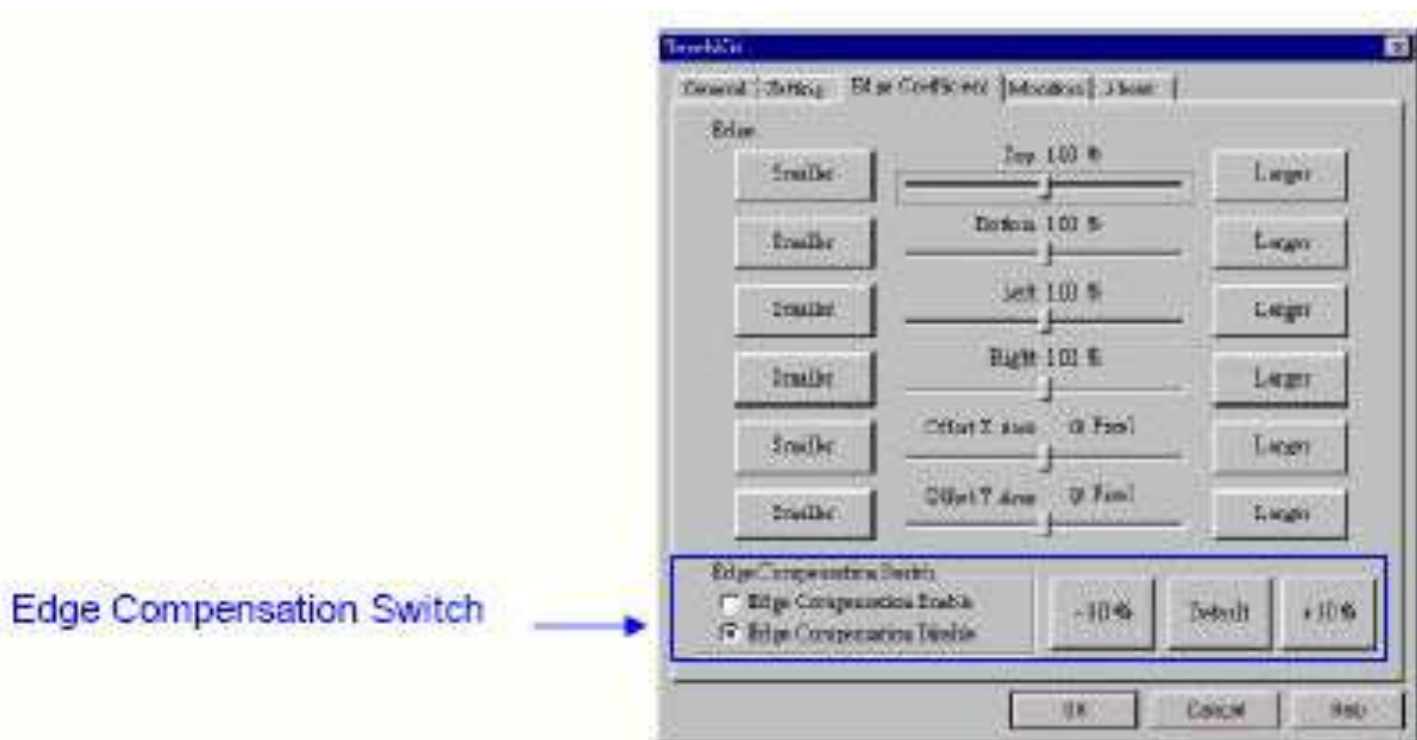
Edge Compensation Switch

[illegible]

General | Setting | Edge Coefficient | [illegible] | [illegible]

Edge

Smaller

Top 100 %

Larger

Smaller

Bottom 100 %

Larger

Smaller

Left 100 %

Larger

Smaller

Right 100 %

Larger

Smaller

Offset X axis 0 Pixel

Larger

Smaller

Offset Y axis 0 Pixel

Larger

Edge Compensation Switch

Edge Compensation Enable

Edge Compensation Disable

-10 %

Default

+10 %

OK

Cancel

Help